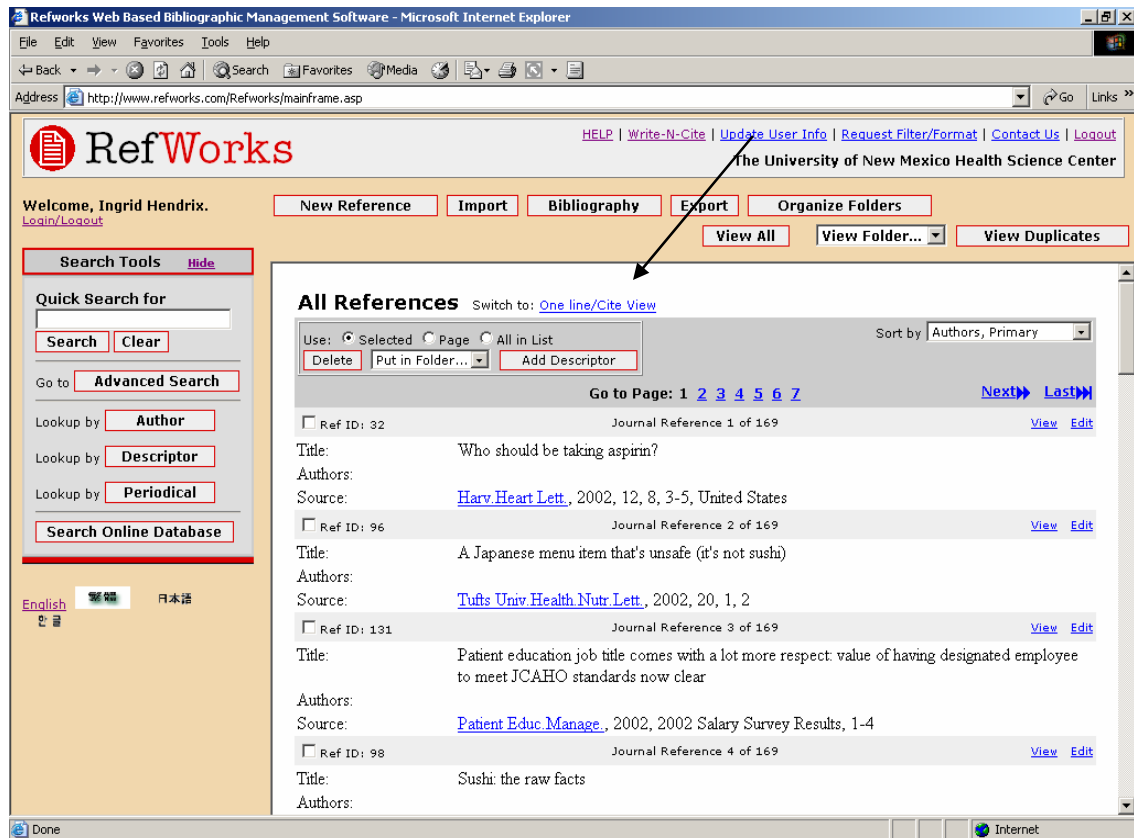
Refworks Web Based Bibliographic Management Software - Microsoft Internet Explorer

File Edit View Favorites Tools Help

Back Search Favorites Media

Address http://www.refworks.com/Refworks/mainframe.asp Go Links

RefWorks

HELP | Write-N-Cite | Update User Info | Request Filter/Format | Contact Us | Logout

The University of New Mexico Health Science Center

Welcome, Ingrid Hendrix.
Login/Logout

New Reference | Import | Bibliography | Export | Organize Folders

View All | View Folder... | View Duplicates

Search Tools Hide

Quick Search for

Search Clear

Go to Advanced Search

Lookup by Author

Lookup by Descriptor

Lookup by Periodical

Search Online Database

English 繁體 日本語 한글

All References Switch to: One line/Cite View

Use: Selected Page All in List

Delete Put in Folder... Add Descriptor

Sort by Authors, Primary

Go to Page: 1 2 3 4 5 6 7 Next Last

Ref ID: 32 Journal Reference 1 of 169 View Edit

Title: Who should be taking aspirin?
Authors:
Source: Harv.Heart Lett., 2002, 12, 8, 3-5, United States

Ref ID: 96 Journal Reference 2 of 169 View Edit

Title: A Japanese menu item that's unsafe (it's not sushi)
Authors:
Source: Tufts Univ.Health.Nutr.Lett., 2002, 20, 1, 2

Ref ID: 131 Journal Reference 3 of 169 View Edit

Title: Patient education job title comes with a lot more respect: value of having designated employee to meet JCAHO standards now clear
Authors:
Source: Patient Educ.Manage., 2002, 2002 Salary Survey Results, 1-4

Ref ID: 98 Journal Reference 4 of 169 View Edit

Title: Sushi: the raw facts
Authors:

Done Internet